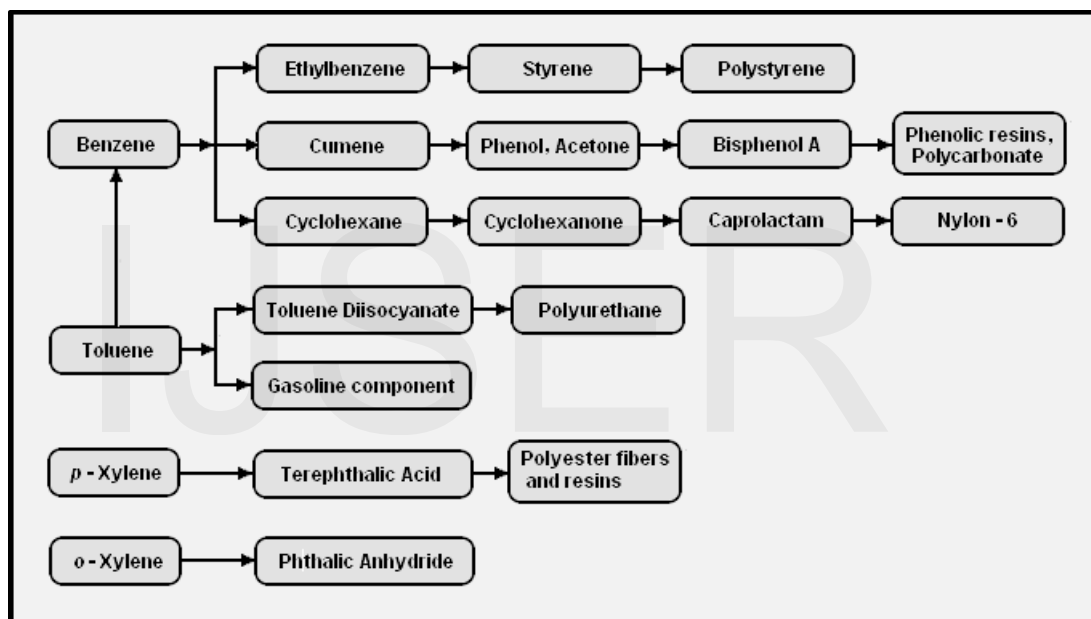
Benzene

Ethylbenzene

Styrene

Polystyrene

Cumene

Phenol, Acetone

Bisphenol A

Phenolic resins, Polycarbonate

Cyclohexane

Cyclohexanone

Caprolactam

Nylon - 6

Toluene

Toluene Diisocyanate

Polyurethane

Gasoline component

$p$ - Xylene

Terephthalic Acid

Polyester fibers and resins

$o$ - Xylene

Phthalic Anhydride

IJSER